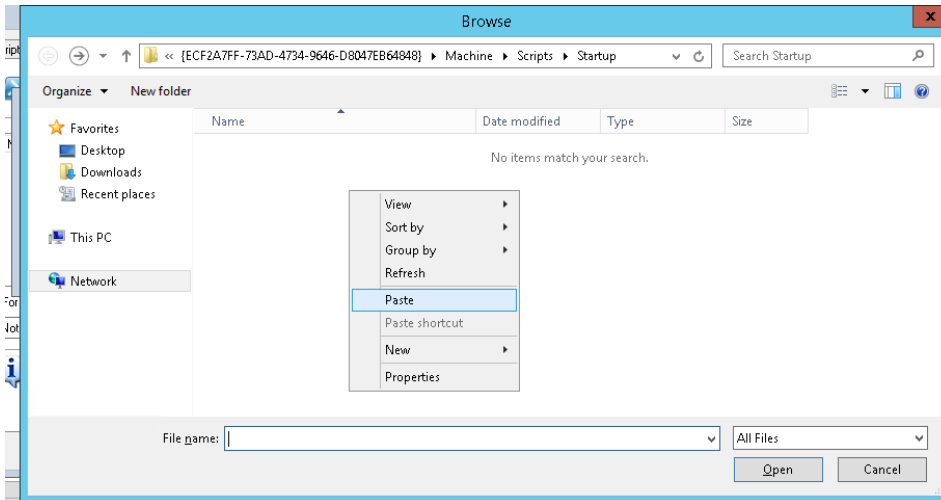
Browse

« {ECF2A7FF-73AD-4734-9646-D8047EB64848} ▸ Machine ▸ Scripts ▸ Startup

Search Startup

Organize ▾ New folder

Favorites
Desktop
Downloads
Recent places

This PC

Network

| Name | Date modified | Type | Size |
|---|---|---|---|

No items match your search.

View
Sort by
Group by
Refresh
Paste
Paste shortcut
New
Properties

File name:

All Files

Open

Cancel